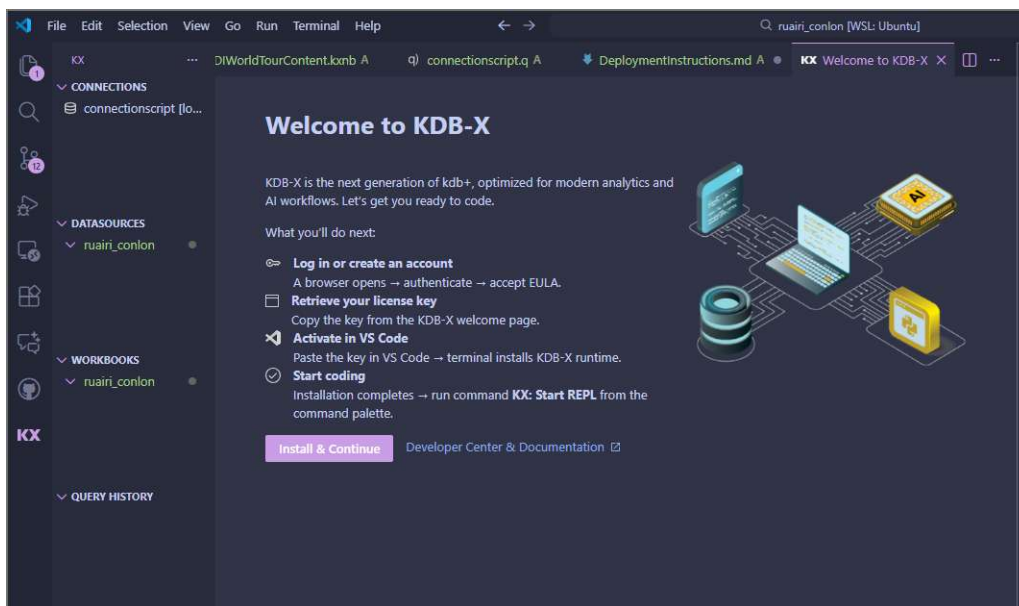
File Edit Selection View Go Run Terminal Help

ruairi_conlon [WSL: Ubuntu]

KX ···

DIWorldTourContent.kxnb A q) connectionscript.q A DeploymentInstructions.md A ● KX Welcome to KDB-X ×

1

12

CONNECTIONS

connectionscript [lo...

DATASOURCES

ruairi_conlon

WORKBOOKS

ruairi_conlon

QUERY HISTORY

KX

Welcome to KDB-X

KDB-X is the next generation of kdb+, optimized for modern analytics and AI workflows. Let's get you ready to code.

What you'll do next:

Log in or create an account
A browser opens → authenticate → accept EULA.

Retrieve your license key
Copy the key from the KDB-X welcome page.

Activate in VS Code
Paste the key in VS Code → terminal installs KDB-X runtime.

Start coding
Installation completes → run command KX: Start REPL from the command palette.

Install & Continue Developer Center & Documentation

AI